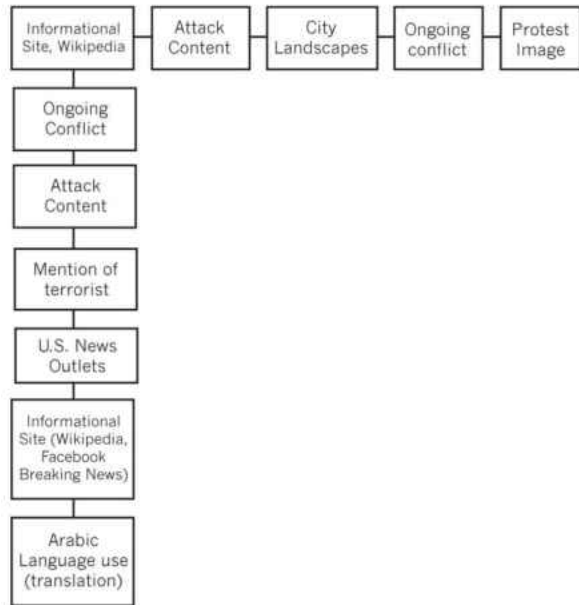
Informational Site, Wikipedia

Attack Content

City Landscapes

Ongoing conflict

Protest Image

Ongoing Conflict

Attack Content

Mention of terrorist

U.S. News Outlets

Informational Site (Wikipedia, Facebook Breaking News)

Arabic Language use (translation)